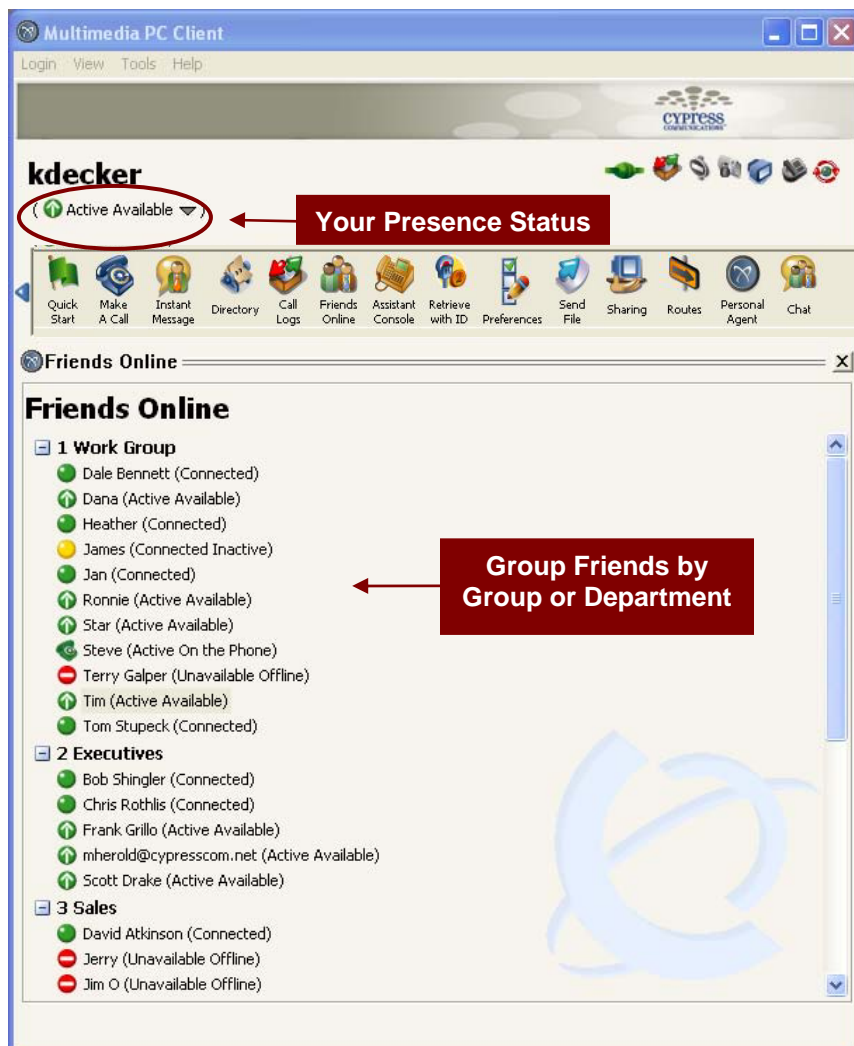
Multimedia PC Client

Login View Tools Help

CYPRESS COMMUNICATIONS

kdecker

( Active Available )

Your Presence Status

Quick Start
Make A Call
Instant Message
Directory
Call Logs
Friends Online
Assistant Console
Retrieve with ID
Preferences
Send File
Sharing
Routes
Personal Agent
Chat

Friends Online

X

Friends Online

1 Work Group
Dale Bennett (Connected)
Dana (Active Available)
Heather (Connected)
James (Connected Inactive)
Jan (Connected)
Ronnie (Active Available)
Star (Active Available)
Steve (Active On the Phone)
Terry Galper (Unavailable Offline)
Tim (Active Available)
Tom Stupeck (Connected)

2 Executives
Bob Shingler (Connected)
Chris Rothlis (Connected)
Frank Grillo (Active Available)
mherold@cypresscom.net (Active Available)
Scott Drake (Active Available)

3 Sales
David Atkinson (Connected)
Jerry (Unavailable Offline)
Jim O (Unavailable Offline)

Group Friends by Group or Department